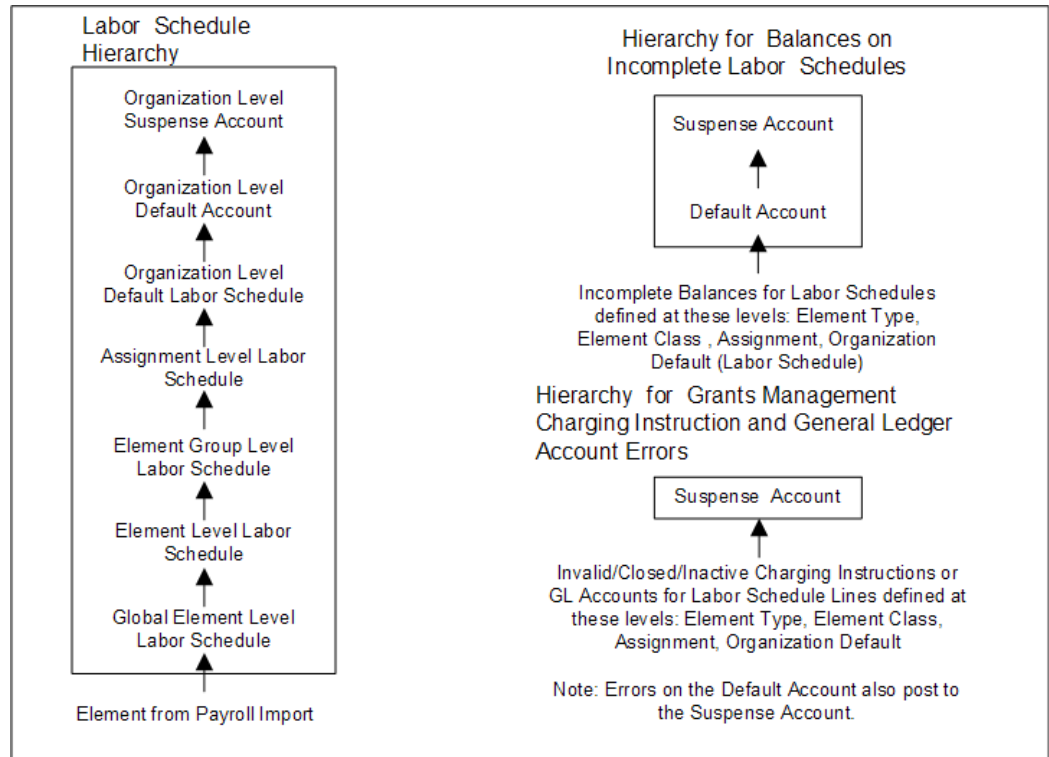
Labor Schedule Hierarchy

Organization Level Suspense Account

Organization Level Default Account

Organization Level Default Labor Schedule

Assignment Level Labor Schedule

Element Group Level Labor Schedule

Element Level Labor Schedule

Global Element Level Labor Schedule

Element from Payroll Import

Hierarchy for Balances on Incomplete Labor Schedules

Suspense Account

Default Account

Incomplete Balances for Labor Schedules defined at these levels: Element Type, Element Class , Assignment, Organization Default (Labor Schedule)

Hierarchy for Grants Management Charging Instruction and General Ledger Account Errors

Suspense Account

Invalid/Closed/Inactive Charging Instructions or GL Accounts for Labor Schedule Lines defined at these levels: Element Type, Element Class, Assignment, Organization Default

Note: Errors on the Default Account also post to the Suspense Account.